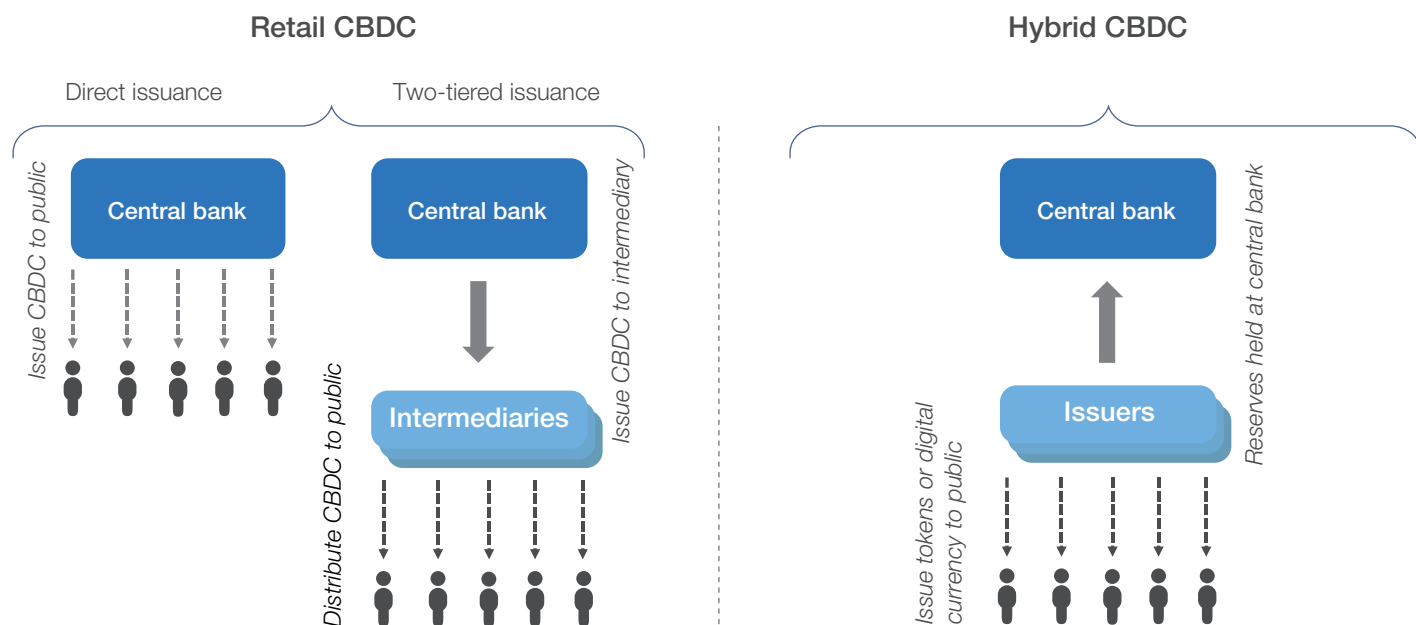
Retail CBDC

Direct issuance

Two-tiered issuance

Issue CBDC to public

Central bank

Central bank

Issue CBDC to intermediary

Intermediaries

Distribute CBDC to public

Hybrid CBDC

Central bank

Reserves held at central bank

Issuers

Issue tokens or digital currency to public